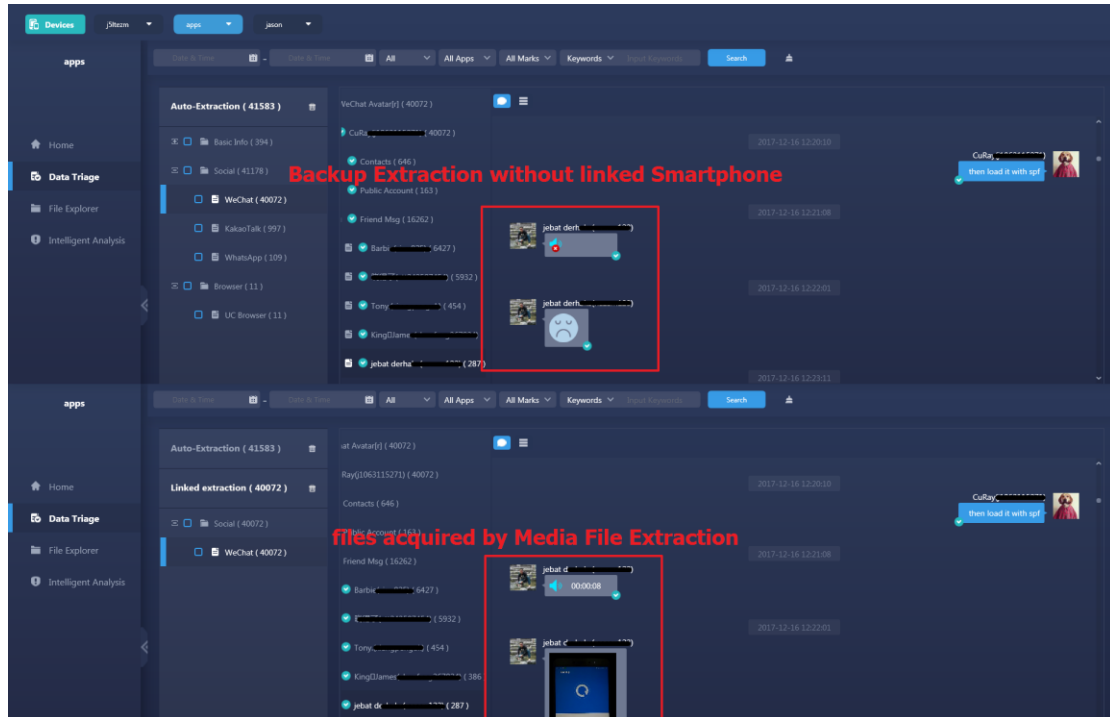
Devices | j5ltezm | apps | jason

apps

Date & Time - Date & Time | All | All Apps | All Marks | Keywords | Input Keywords | Search

Auto-Extraction ( 41583 )

Home

Data Triage

File Explorer

Intelligent Analysis

Basic Info ( 394 )

Social ( 41178 )

WeChat ( 40072 )

KakaoTalk ( 997 )

WhatsApp ( 109 )

Browser ( 11 )

UC Browser ( 11 )

WeChat Avatar[r] ( 40072 )

CuRa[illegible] ( 40072 )

Contacts ( 646 )

Public Account ( 163 )

Friend Msg ( 16262 )

Barbi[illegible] 6427 )

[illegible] ( 5932 )

Tony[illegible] ( 454 )

KingDJame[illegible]

jebat derha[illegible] ( 287 )

Backup Extraction without linked Smartphone

2017-12-16 12:20:10

CuRay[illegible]

then load it with spf

2017-12-16 12:21:08

jebat derh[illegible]

2017-12-16 12:22:01

jebat derh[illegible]

2017-12-16 12:23:11

apps

Date & Time - Date & Time | All | All Apps | All Marks | Keywords | Input Keywords | Search

Auto-Extraction ( 41583 )

Linked extraction ( 40072 )

Home

Data Triage

File Explorer

Intelligent Analysis

Social ( 40072 )

WeChat ( 40072 )

at Avatar[r] ( 40072 )

Ray(j1063115271) ( 40072 )

Contacts ( 646 )

Public Account ( 163 )

Friend Msg ( 16262 )

Barbi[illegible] 6427 )

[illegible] ( 5932 )

Tony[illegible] ( 454 )

KingDJames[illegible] ( 386

jebat d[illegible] ( 287 )

files acquired by Media File Extraction

2017-12-16 12:20:10

CuRay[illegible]

then load it with spf

2017-12-16 12:21:08

jebat d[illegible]

00:00:08

2017-12-16 12:22:01

jebat d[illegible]